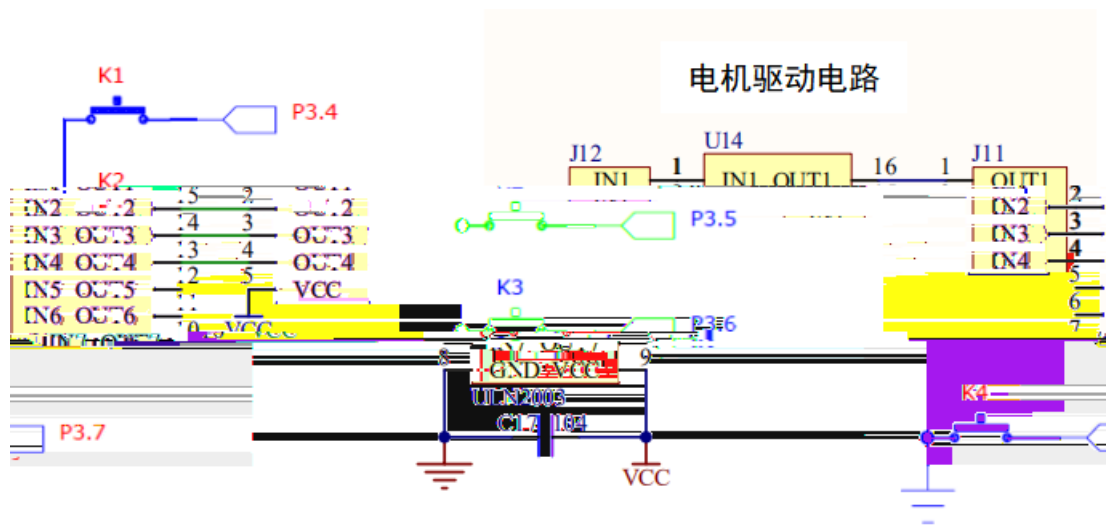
K1
P3.4
电机驱动电路
J12
U14
J11
1
16
1
IN1
IN1 OUT1
OUT1
K2
IN2 OUT2
4
3
OUT2
IN2
2
P3.5
IN3 OUT3
3
4
OUT3
IN3
3
IN4 OUT4
2
5
OUT4
IN4
4
IN5 OUT5
VCC
5
K3
IN6 OUT6
6
P3.6
7
8
9
GND VCC
ULN2003
K4
P3.7
C17 104
VCC